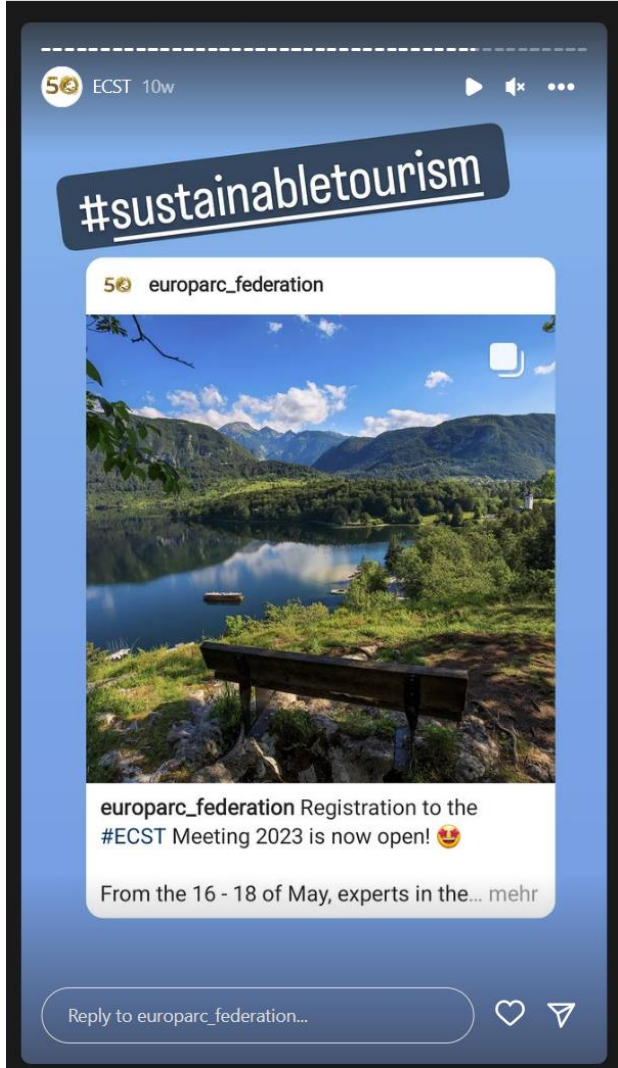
50 ECST 10w

#sustainabletourism

50 europarc_federation

europarc_federation Registration to the #ECST Meeting 2023 is now open! 😍

From the 16 - 18 of May, experts in the... mehr

Reply to europarc_federation...